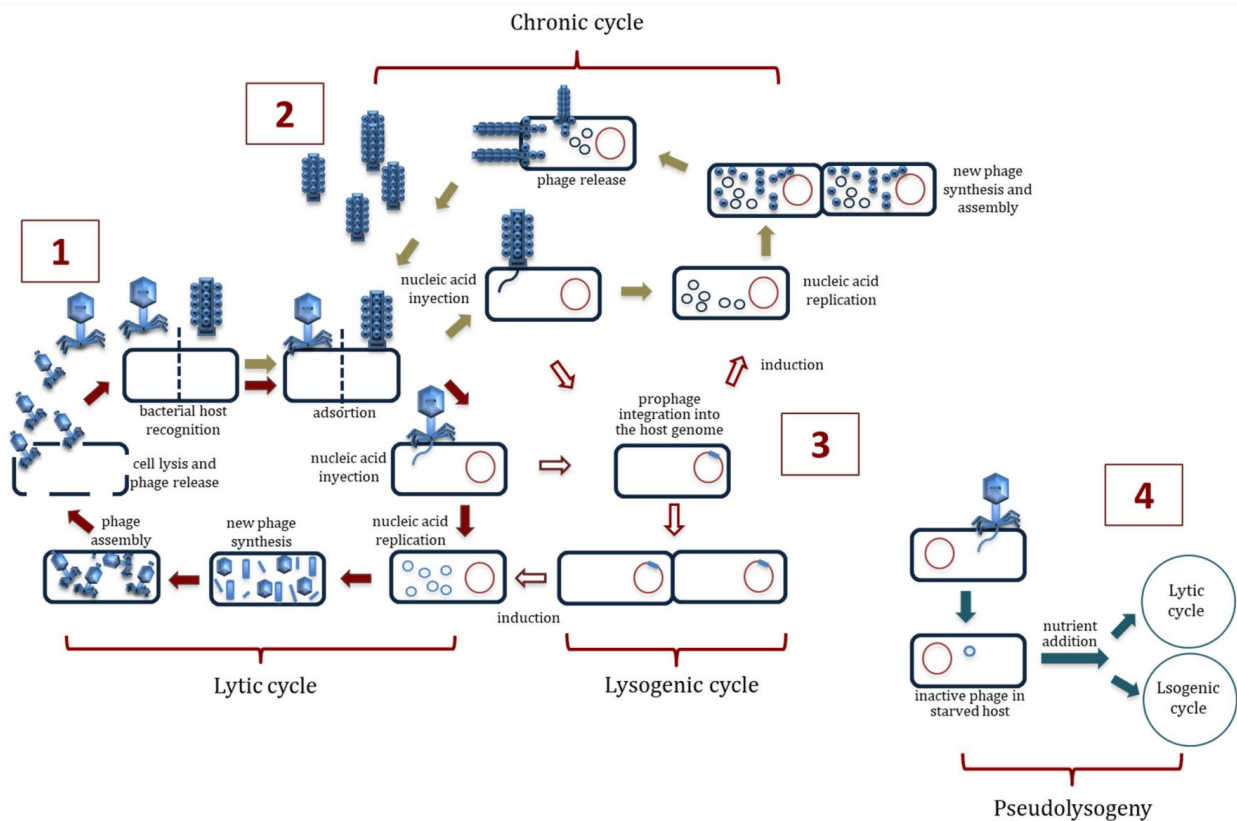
Chronic cycle

2

phage release

new phage synthesis and assembly

1

nucleic acid inyection

nucleic acid replication

induction

bacterial host recognition

adsortion

prophage integration into the host genome

3

cell lysis and phage release

nucleic acid inyection

4

phage assembly

new phage synthesis

nucleic acid replication

induction

Lytic cycle

nutrient addition

Lsogenic cycle

inactive phage in starved host

Lytic cycle

Lysogenic cycle

Pseudolysogeny